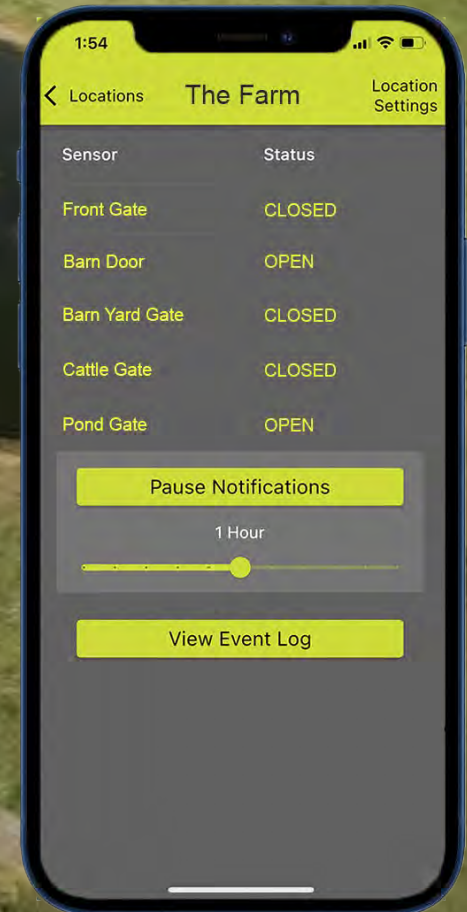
1:54

< Locations The Farm Location Settings

| Sensor | Status |
|---|---|
| Front Gate | CLOSED |
| Barn Door | OPEN |
| Barn Yard Gate | CLOSED |
| Cattle Gate | CLOSED |
| Pond Gate | OPEN |

Pause Notifications

1 Hour

View Event Log